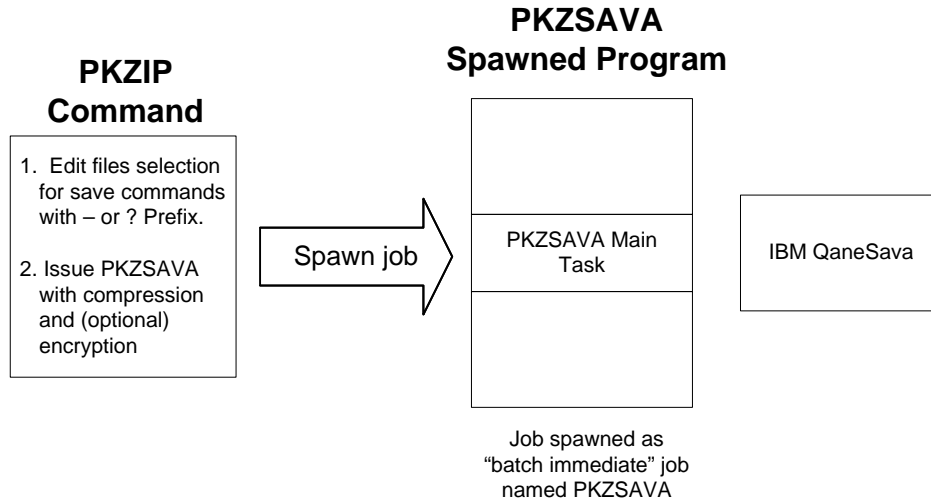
PKZIP Command

1. Edit files selection for save commands with – or ? Prefix.

2. Issue PKZSAVA with compression and (optional) encryption

Spawn job

PKZSAVA Spawned Program

PKZSAVA Main Task

Job spawned as "batch immediate" job named PKZSAVA

IBM QaneSava